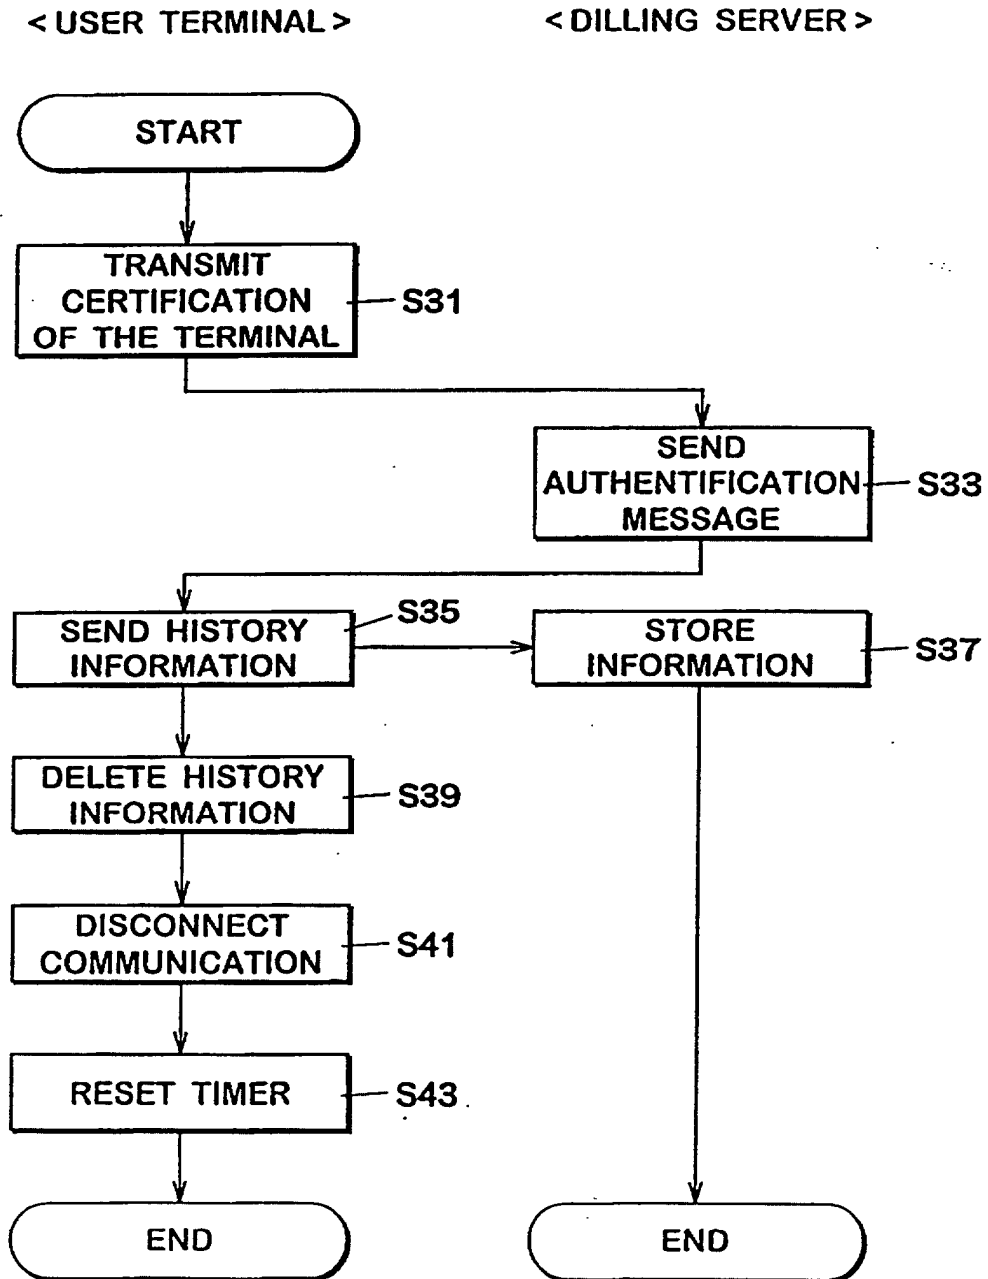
<USER TERMINAL>

<DILLING SERVER>

START

TRANSMIT CERTIFICATION OF THE TERMINAL

S31

SEND AUTHENTIFICATION MESSAGE

S33

SEND HISTORY INFORMATION

S35

STORE INFORMATION

S37

DELETE HISTORY INFORMATION

S39

DISCONNECT COMMUNICATION

S41

RESET TIMER

S43

END

END